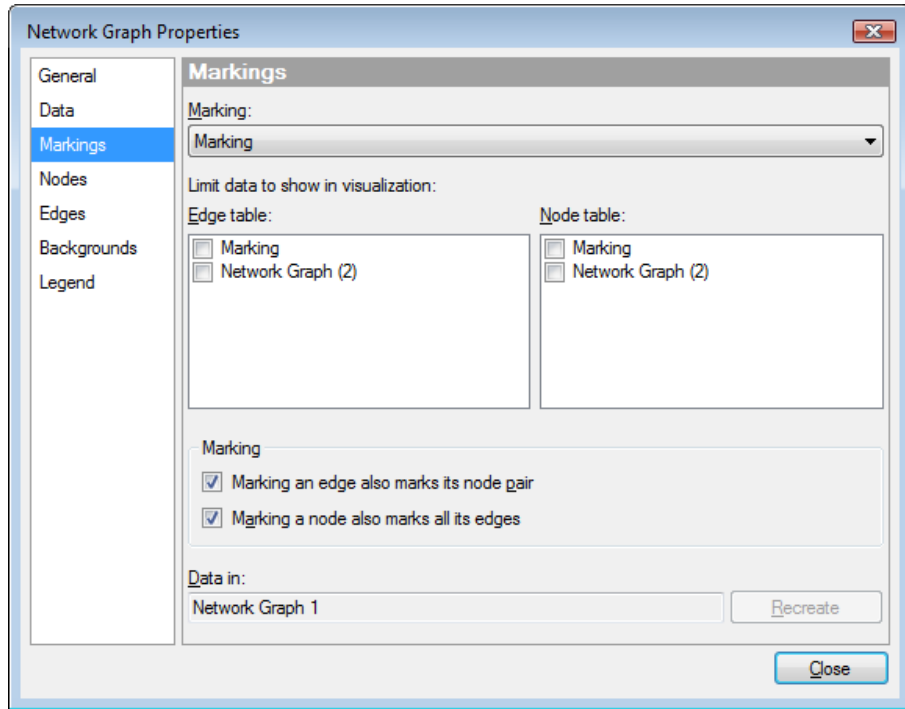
Network Graph Properties

General
Data
Markings
Nodes
Edges
Backgrounds
Legend

Markings

Marking:

Marking

Limit data to show in visualization:

Edge table:

Marking
Network Graph (2)

Node table:

Marking
Network Graph (2)

Marking

Marking an edge also marks its node pair

Marking a node also marks all its edges

Data in:

Network Graph 1

Recreate

Close